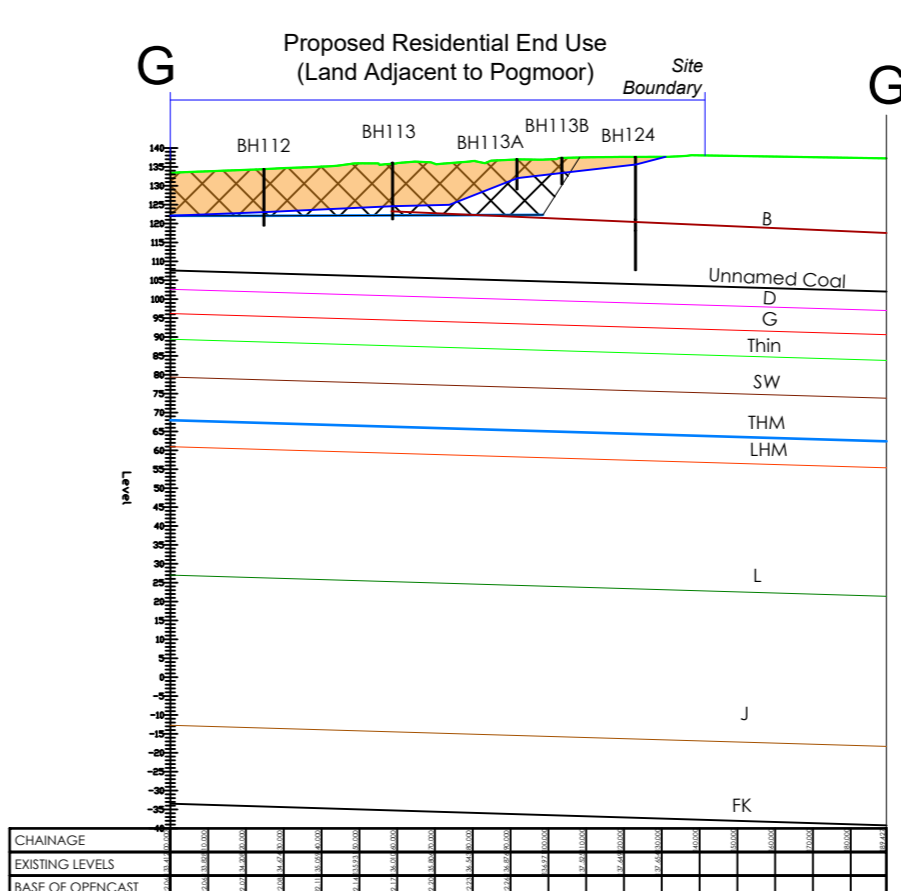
G

Proposed Residential End Use
(Land Adjacent to Pogmoor)

Site
Boundary

G

BH112
BH113
BH113A
BH113B
BH124

140
135
130
125
120
115
110
105
100
95
90
85
80
75
70
65
60
55
50
45
40
35
30
25
20
15
10
5
0
-5
-10
-15
-20
-25
-30
-35
-40

Level

B
Unnamed Coal
D
G
Thin
SW
THM
LHM
L
J
FK

CHAINAGE
EXISTING LEVELS
BASE OF OPENCAST